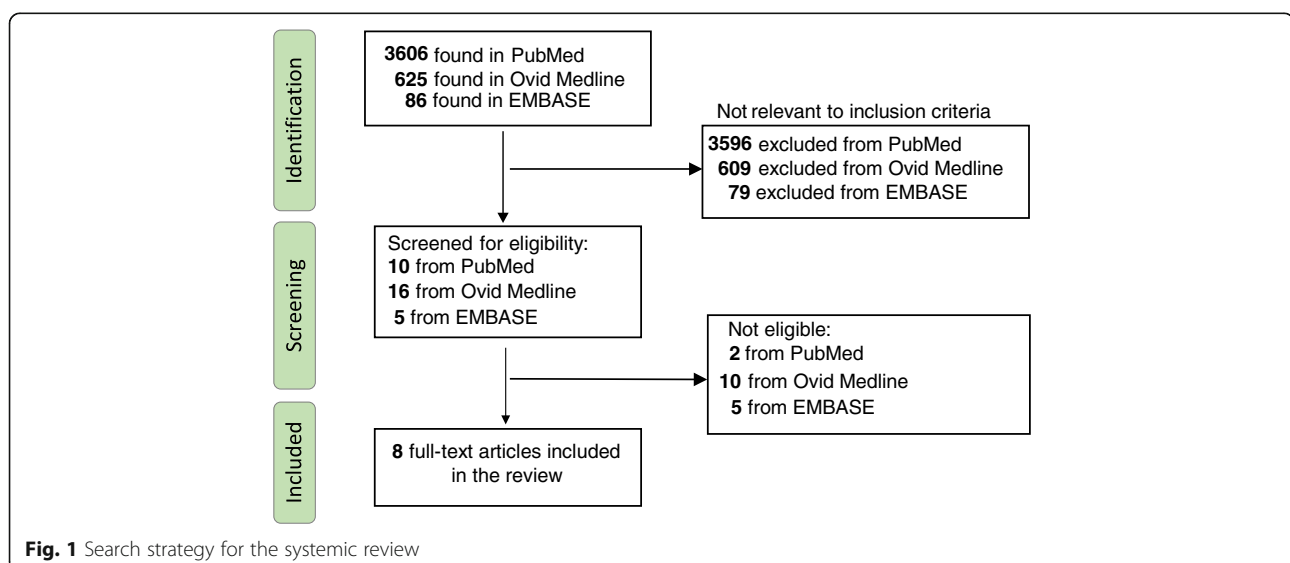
Identification

3606 found in PubMed
625 found in Ovid Medline
86 found in EMBASE

Not relevant to inclusion criteria

3596 excluded from PubMed
609 excluded from Ovid Medline
79 excluded from EMBASE

Screening

Screened for eligibility:
10 from PubMed
16 from Ovid Medline
5 from EMBASE

Not eligible:
2 from PubMed
10 from Ovid Medline
5 from EMBASE

Included

8 full-text articles included in the review

Fig. 1 Search strategy for the systemic review